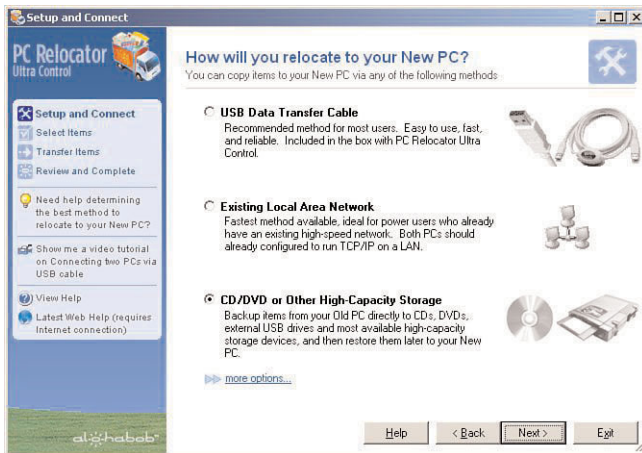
Setup and Connect

PC Relocator
Ultra Control

Setup and Connect
Select Items
Transfer Items
Review and Complete

Need help determining the best method to relocate to your New PC?

Show me a video tutorial on Connecting two PCs via USB cable

View Help

Latest Web Help (requires Internet connection)

How will you relocate to your New PC?
You can copy items to your New PC via any of the following methods

USB Data Transfer Cable
Recommended method for most users. Easy to use, fast, and reliable. Included in the box with PC Relocator Ultra Control.

Existing Local Area Network
Fastest method available, ideal for power users who already have an existing high-speed network. Both PCs should already configured to run TCP/IP on a LAN.

CD/DVD or Other High-Capacity Storage
Backup items from your Old PC directly to CDs, DVDs, external USB drives and most available high-capacity storage devices, and then restore them later to your New PC.

more options...

al-habab

Help
< Back
Next >
Exit